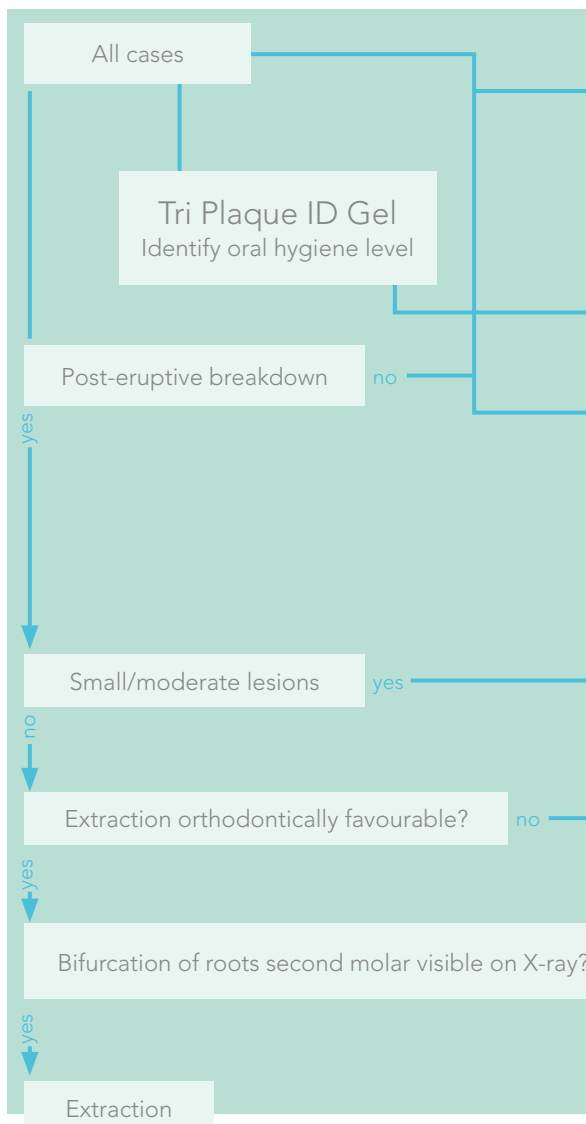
All cases

Tri Plaque ID Gel
Identify oral hygiene level

Post-eruptive breakdown

no

yes

Small/moderate lesions

yes

no

Extraction orthodontically favourable?

no

yes

Bifurcation of roots second molar visible on X-ray?

yes

Extraction